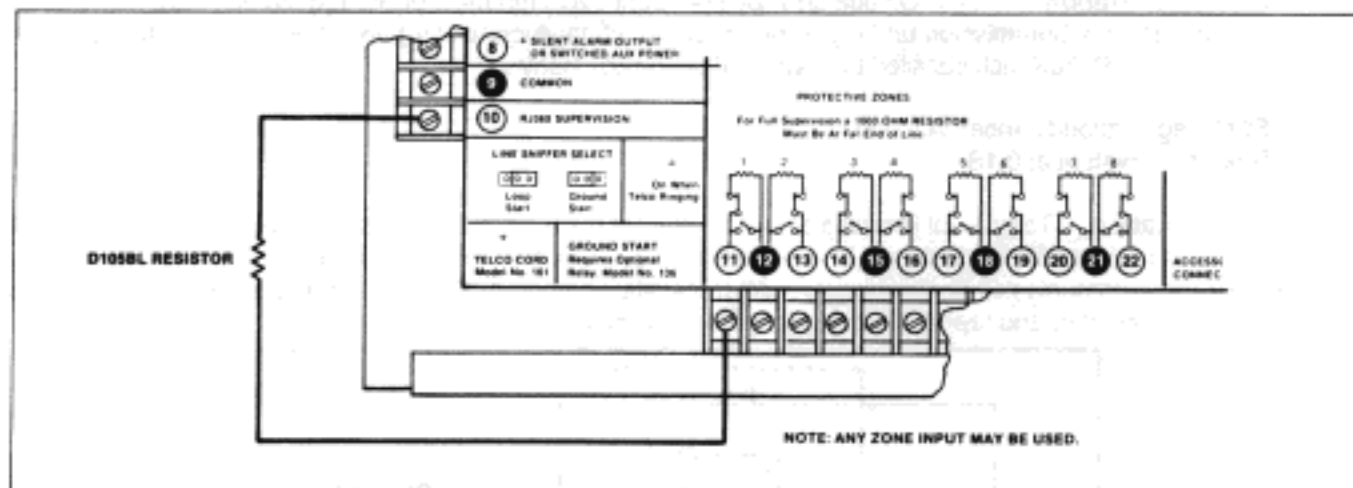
8 + SILENT ALARM OUTPUT OR SWITCHED AUX POWER

9 COMMON

10 RJ300 SUPERVISION

LINE SNIFFER SELECT

Loop Start

Ground Start

+

On When Telco Ringing

+

TELCO CORD Model No. 161

GROUND START Requires Optional Relay Model No. 136

PROTECTIVE ZONES

For Full Supervision a 1000 OHM RESISTOR Must Be At Far End of Line.

1 2 3 4 5 6 7 8

11 12 13 14 15 16 17 18 19 20 21 22

ACCESS CONNEC

D105BL RESISTOR

NOTE: ANY ZONE INPUT MAY BE USED.